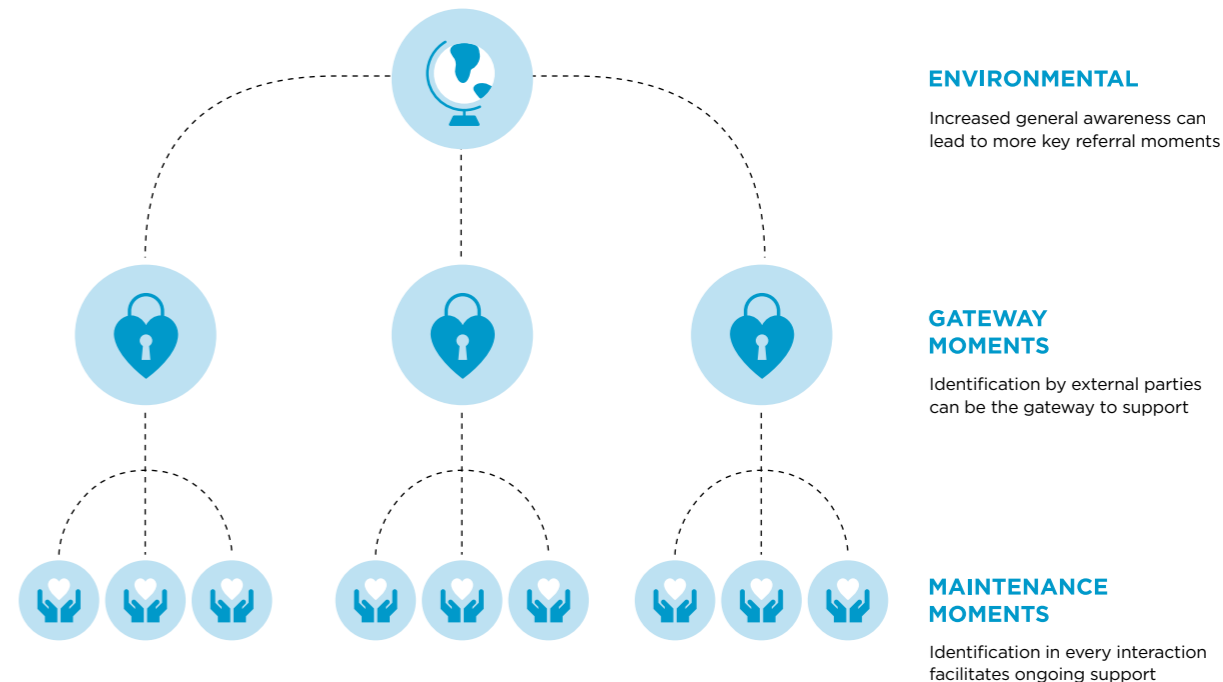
ENVIRONMENTAL

Increased general awareness can lead to more key referral moments

GATEWAY MOMENTS

Identification by external parties can be the gateway to support

MAINTENANCE MOMENTS

Identification in every interaction facilitates ongoing support